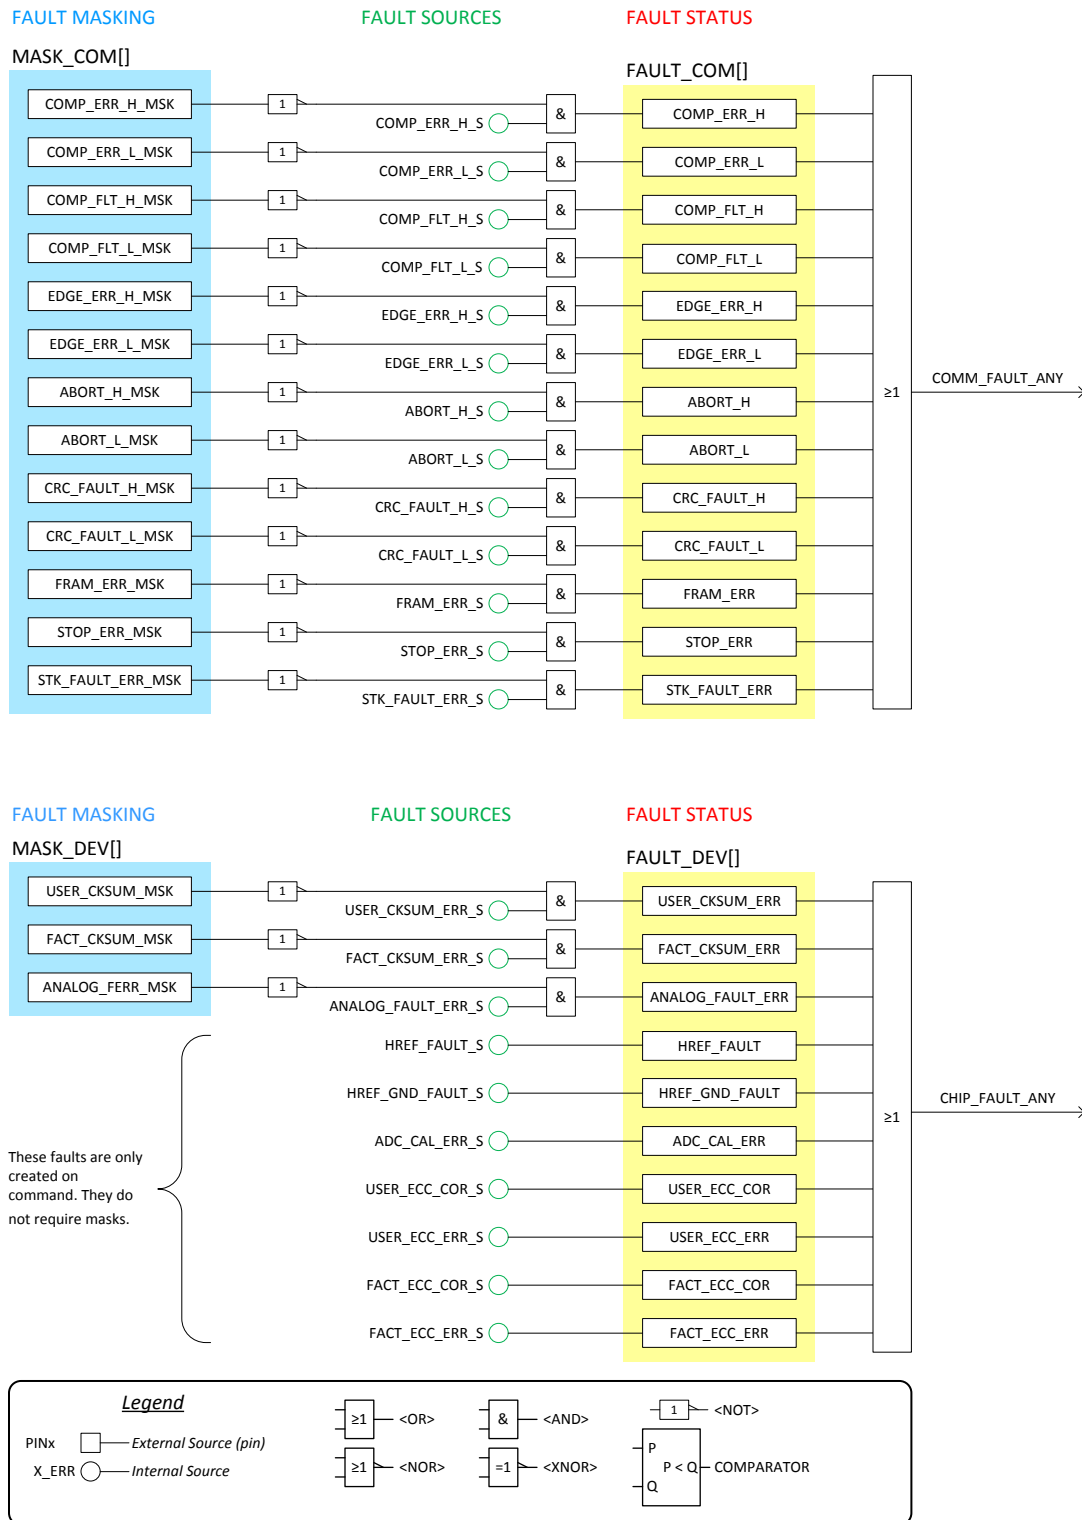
FAULT MASKING

FAULT SOURCES

FAULT STATUS

MASK_COM[]

FAULT_COM[]

COMP_ERR_H_MSK
1
COMP_ERR_H_S
&
COMP_ERR_H

COMP_ERR_L_MSK
1
COMP_ERR_L_S
&
COMP_ERR_L

COMP_FLT_H_MSK
1
COMP_FLT_H_S
&
COMP_FLT_H

COMP_FLT_L_MSK
1
COMP_FLT_L_S
&
COMP_FLT_L

EDGE_ERR_H_MSK
1
EDGE_ERR_H_S
&
EDGE_ERR_H

EDGE_ERR_L_MSK
1
EDGE_ERR_L_S
&
EDGE_ERR_L

ABORT_H_MSK
1
ABORT_H_S
&
ABORT_H

ABORT_L_MSK
1
ABORT_L_S
&
ABORT_L

CRC_FAULT_H_MSK
1
CRC_FAULT_H_S
&
CRC_FAULT_H

CRC_FAULT_L_MSK
1
CRC_FAULT_L_S
&
CRC_FAULT_L

FRAM_ERR_MSK
1
FRAM_ERR_S
&
FRAM_ERR

STOP_ERR_MSK
1
STOP_ERR_S
&
STOP_ERR

STK_FAULT_ERR_MSK
1
STK_FAULT_ERR_S
&
STK_FAULT_ERR

≥1
COMM_FAULT_ANY

FAULT MASKING

FAULT SOURCES

FAULT STATUS

MASK_DEV[]

FAULT_DEV[]

USER_CKSUM_MSK
1
USER_CKSUM_ERR_S
&
USER_CKSUM_ERR

FACT_CKSUM_MSK
1
FACT_CKSUM_ERR_S
&
FACT_CKSUM_ERR

ANALOG_FERR_MSK
1
ANALOG_FAULT_ERR_S
&
ANALOG_FAULT_ERR

HREF_FAULT_S
HREF_FAULT

HREF_GND_FAULT_S
HREF_GND_FAULT

These faults are only created on command. They do not require masks.

ADC_CAL_ERR_S
ADC_CAL_ERR

USER_ECC_COR_S
USER_ECC_COR

USER_ECC_ERR_S
USER_ECC_ERR

FACT_ECC_COR_S
FACT_ECC_COR

FACT_ECC_ERR_S
FACT_ECC_ERR

≥1
CHIP_FAULT_ANY

Legend

PINx External Source (pin)
X_ERR Internal Source

≥1 <OR>
≥1 <NOR>
& <AND>
=1 <XNOR>
1 <NOT>
P
P < Q COMPARATOR
Q